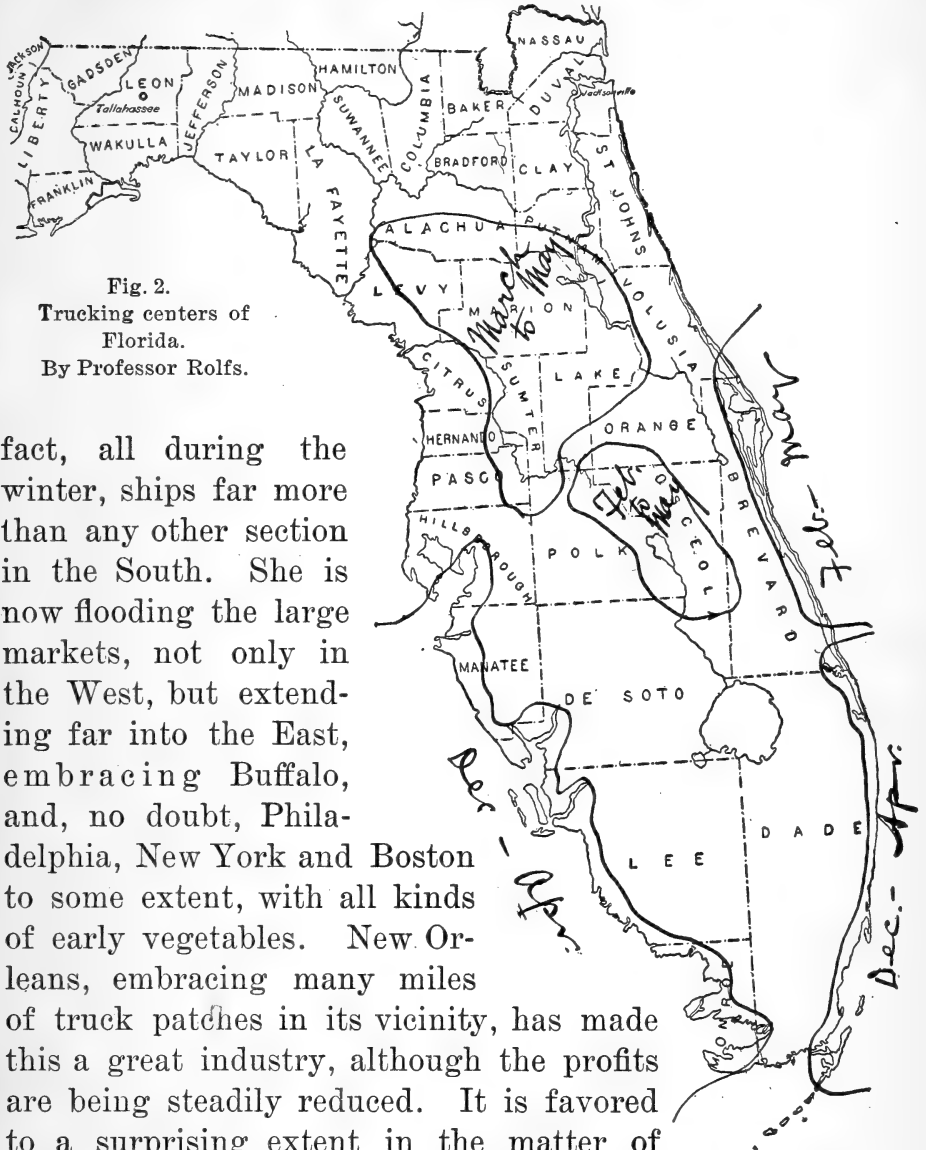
JACKSON
CALHOUN
LIBERTY
GADSDEN
LEON
Tallahassee
WAKULLA
FRANKLIN
JEFFERSON
MADISON
HAMILTON
SUWANNEE
COLUMBIA
BAKER
NASSAU
DUVAL
Jacksonville
TAYLOR
LA FAYETTE
BRADFORD
CLAY
ST JOHNS
ALACHUA
PUTNAM
LEVY
MARION
VOLUSIA
CITRUS
SUMTER
LAKE
HERNANDO
ORANGE
PASCO
BREVARD
HILLSBOROUGH
POLK
OSCEOLA
MANATEE
DE SOTO
LEE
DADE
MONROE

March to May
Feb. to May
Feb. – May
Dec. – Apr.
Dec. – Apr.

Fig. 2.
Trucking centers of Florida.
By Professor Rolfs.

fact, all during the winter, ships far more than any other section in the South. She is now flooding the large markets, not only in the West, but extending far into the East, embracing Buffalo, and, no doubt, Philadelphia, New York and Boston to some extent, with all kinds of early vegetables. New Orleans, embracing many miles of truck patches in its vicinity, has made this a great industry, although the profits are being steadily reduced. It is favored to a surprising extent in the matter of